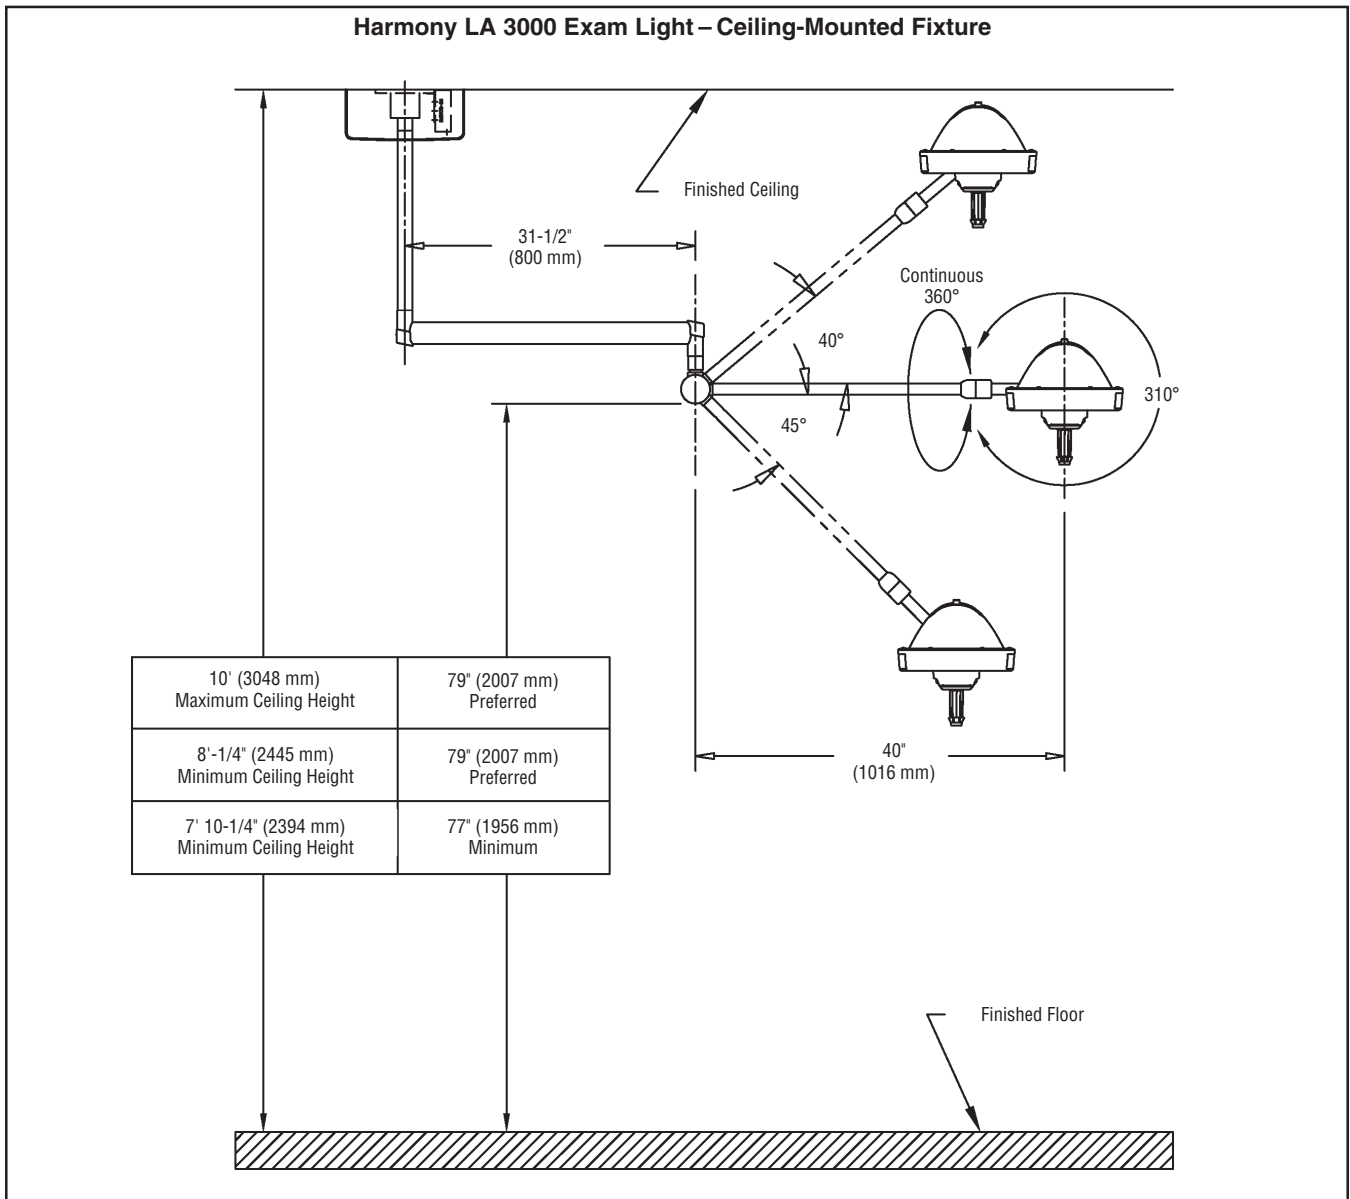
Harmony LA 3000 Exam Light – Ceiling-Mounted Fixture

Finished Ceiling

31-1/2"
(800 mm)

Continuous
360°

40°

45°

310°

| 10' (3048 mm) Maximum Ceiling Height | 79" (2007 mm) Preferred |
|---|---|
| 8'-1/4" (2445 mm) Minimum Ceiling Height | 79" (2007 mm) Preferred |
| 7' 10-1/4" (2394 mm) Minimum Ceiling Height | 77" (1956 mm) Minimum |

40"
(1016 mm)

Finished Floor